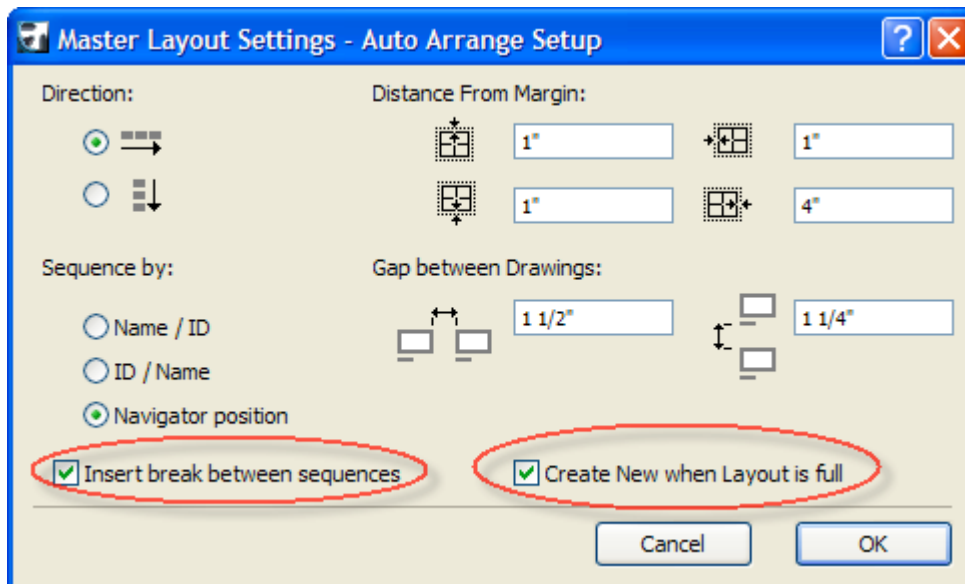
Master Layout Settings - Auto Arrange Setup

?

Direction:

Distance From Margin:

1"

1"

1"

4"

Sequence by:

Gap between Drawings:

Name / ID

1 1/2"

1 1/4"

ID / Name

Navigator position

Insert break between sequences

Create New when Layout is full

Cancel

OK